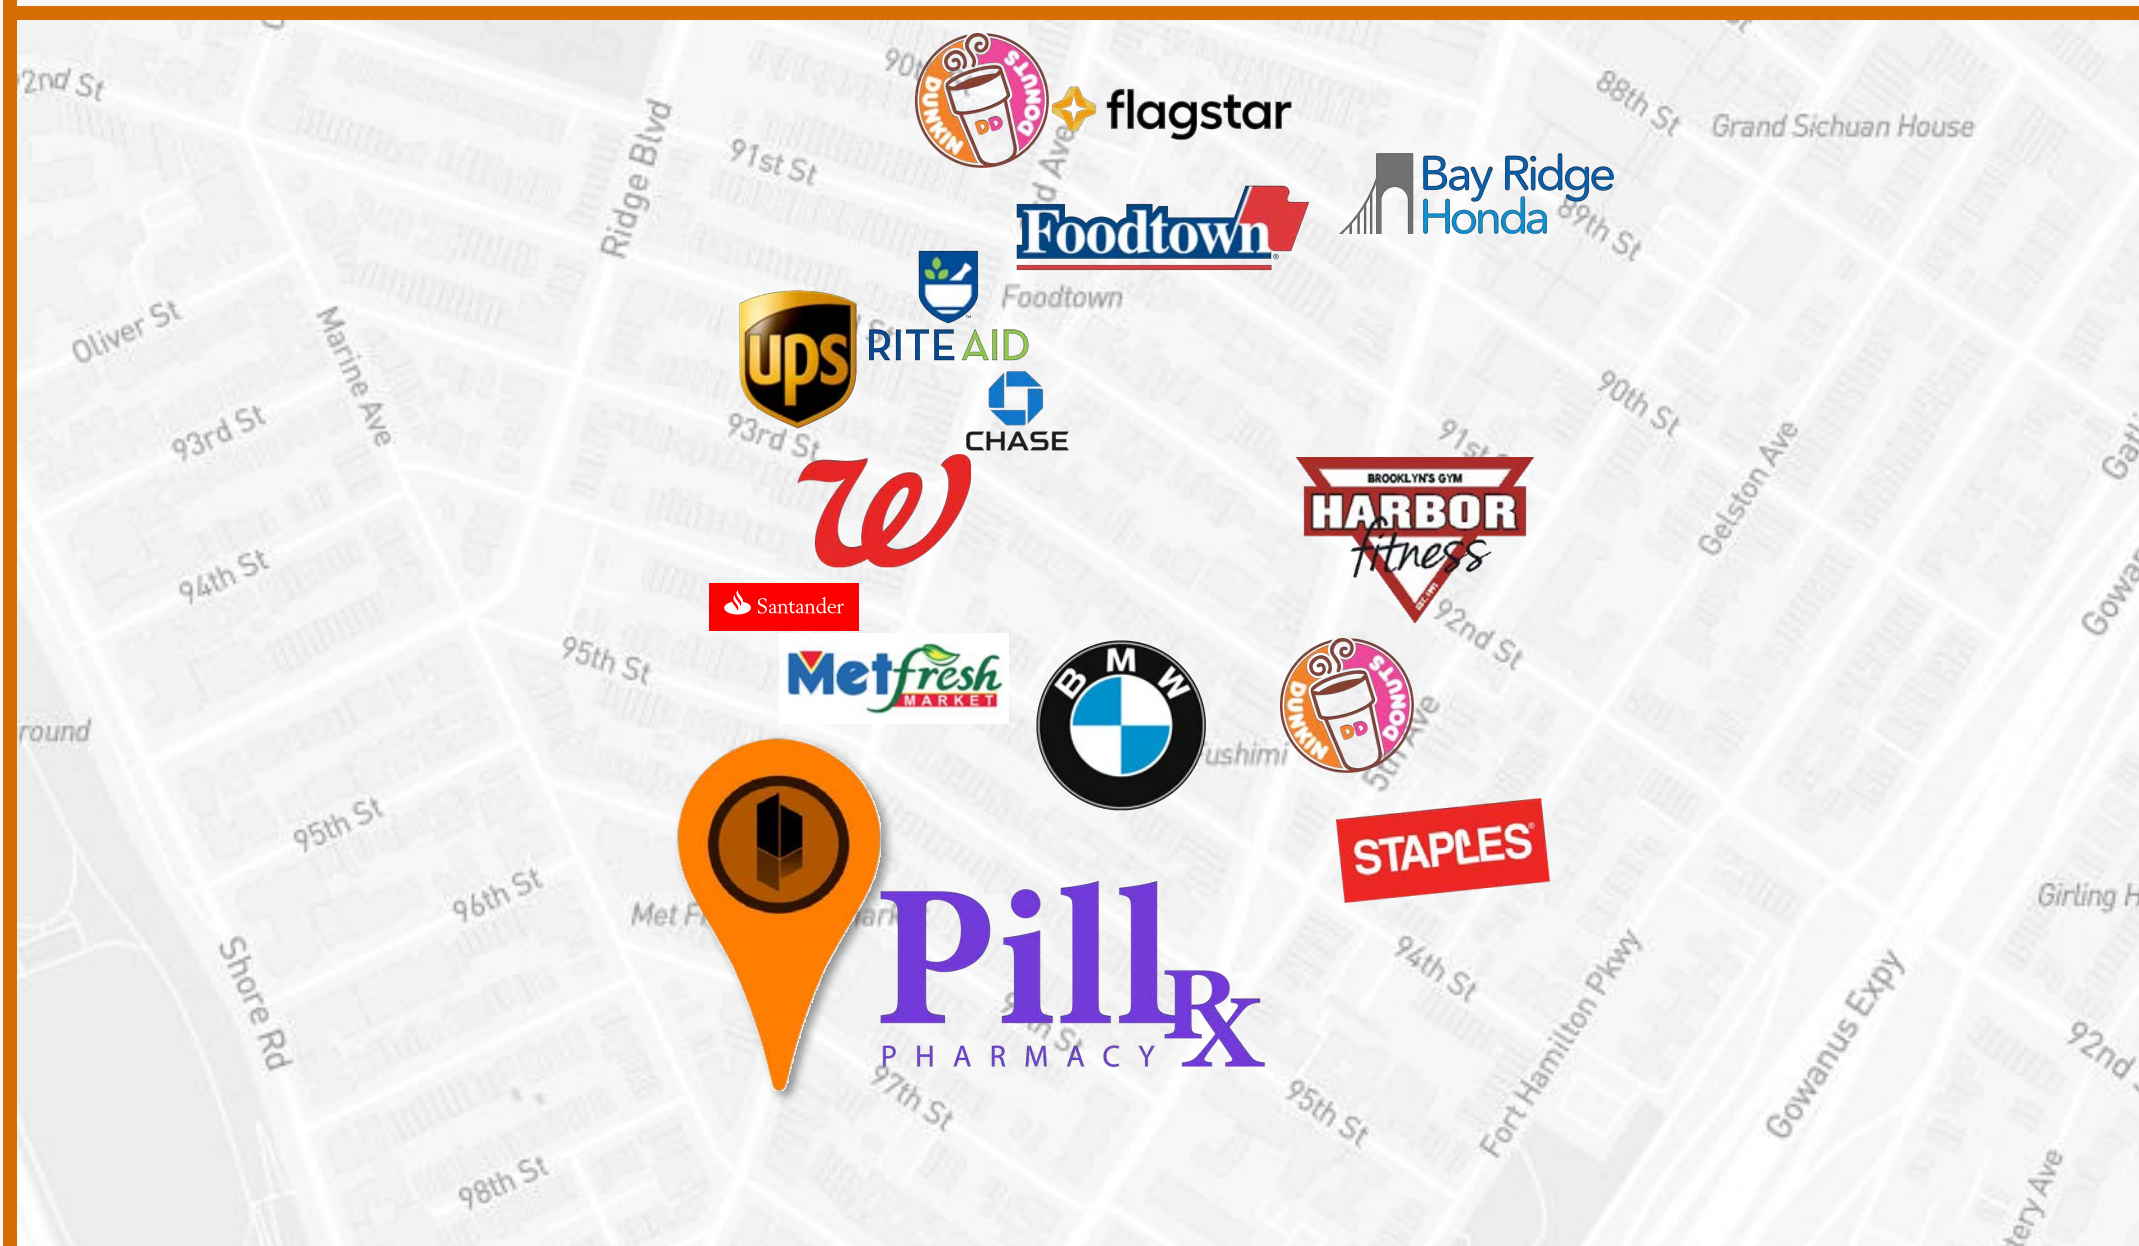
2nd St
90t
DUNKIN' DONUTS
DD
flagstar
88th St
Grand Sichuan House
91st St
Ridge Blvd
d Ave
Bay Ridge Honda
89th St
Foodtown
Foodtown
Oliver St
Marine Ave
ups
RITE AID
CHASE
90th St
93rd St
93rd St
91st
BROOKLYN'S GYM
HARBOR fitness
Gelston Ave
94th St
Santander
92nd St
95th St
Metfresh MARKET
BMW
DUNKIN' DONUTS
DD
round
ushimi
5th Ave
95th St
STAPLES
96th St
Met F
ark
Pill
Rx
PHARMACY
Girling H
Shore Rd
94th St
97th St
Fort Hamilton Pkwy
Gowanus Expy
95th St
92nd
98th St
ery Ave